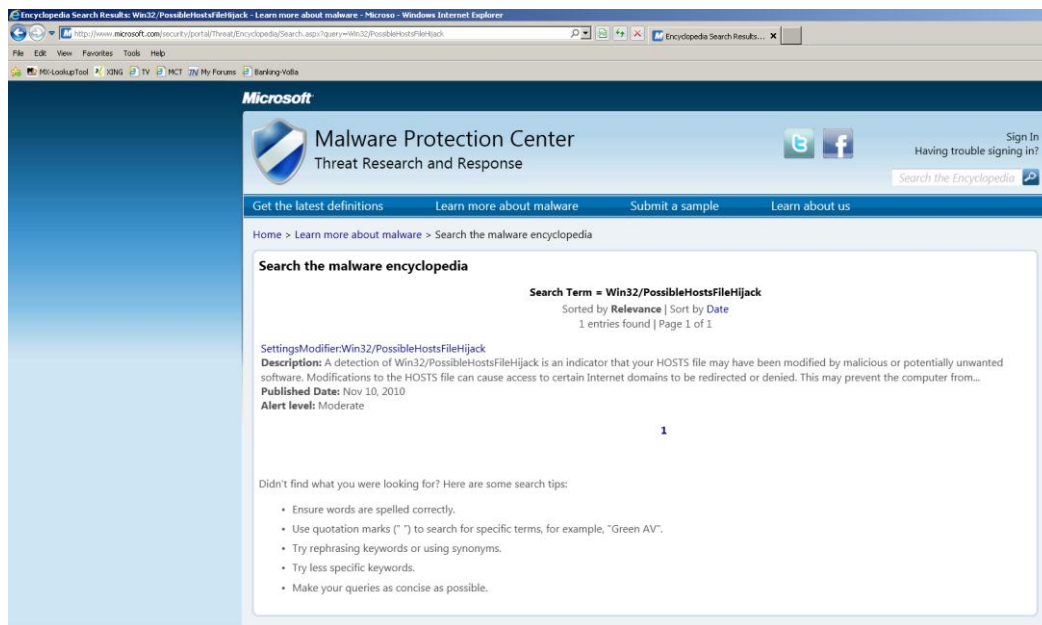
Encyclopedia Search Results: Win32/PossibleHostsFileHijack - Learn more about malware - Microso - Windows Internet Explorer

http://www.microsoft.com/security/portal/Threat/Encyclopedia/Search.aspx?query=Win32/PossibleHostsFileHijack

Encyclopedia Search Results...

File Edit View Favorites Tools Help

MX-LookupTool XING TV MCT My Forums Banking-Volla

Microsoft

Malware Protection Center
Threat Research and Response

Sign In
Having trouble signing in?

Search the Encyclopedia

Get the latest definitions | Learn more about malware | Submit a sample | Learn about us

Home > Learn more about malware > Search the malware encyclopedia

Search the malware encyclopedia

Search Term = Win32/PossibleHostsFileHijack
Sorted by Relevance | Sort by Date
1 entries found | Page 1 of 1

SettingsModifier:Win32/PossibleHostsFileHijack
Description: A detection of Win32/PossibleHostsFileHijack is an indicator that your HOSTS file may have been modified by malicious or potentially unwanted software. Modifications to the HOSTS file can cause access to certain Internet domains to be redirected or denied. This may prevent the computer from...
Published Date: Nov 10, 2010
Alert level: Moderate

1

Didn't find what you were looking for? Here are some search tips:

• Ensure words are spelled correctly.
• Use quotation marks (" ") to search for specific terms, for example, "Green AV".
• Try rephrasing keywords or using synonyms.
• Try less specific keywords.
• Make your queries as concise as possible.